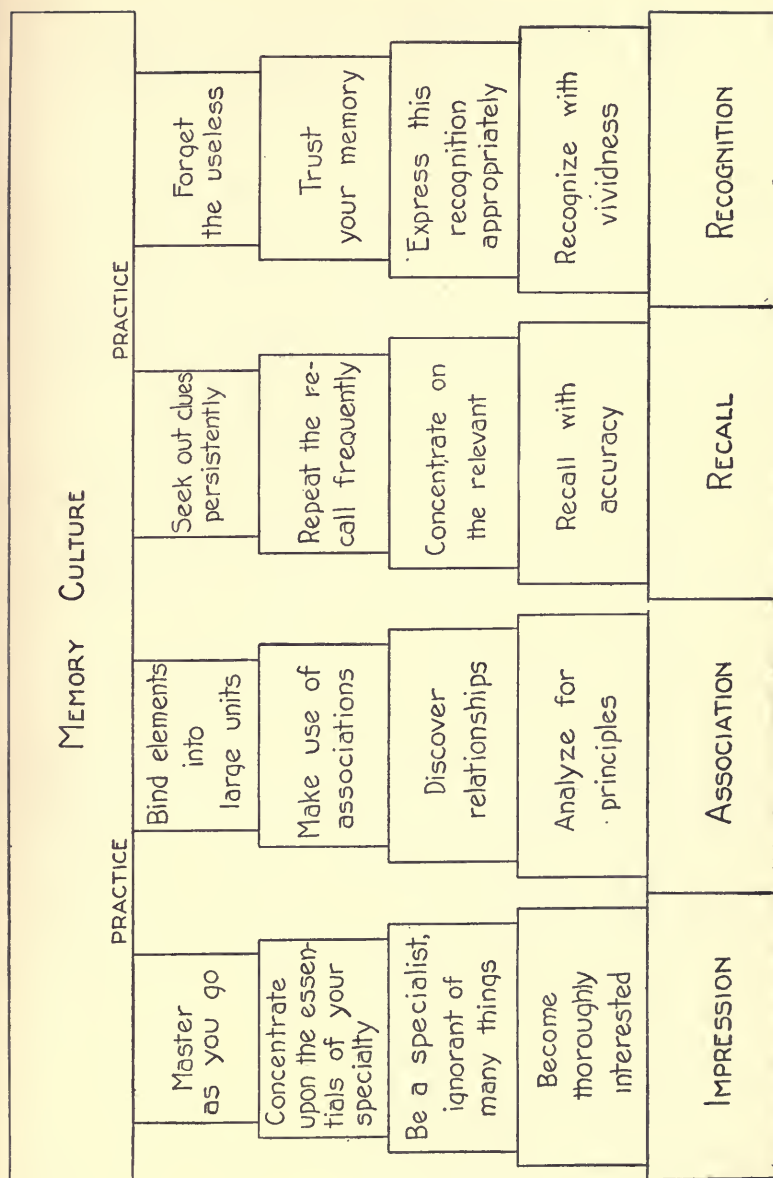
MEMORY CULTURE

PRACTICE

PRACTICE

Master as you go

Concentrate upon the essentials of your specialty

Be a specialist, ignorant of many things

Become thoroughly interested

IMPRESSION

Bind elements into large units

Make use of associations

Discover relationships

Analyze for principles

ASSOCIATION

Seek out clues persistently

Repeat the recall frequently

Concentrate on the relevant

Recall with accuracy

RECALL

Forget the useless

Trust your memory

Express this recognition appropriately

Recognize with vividness

RECOGNITION